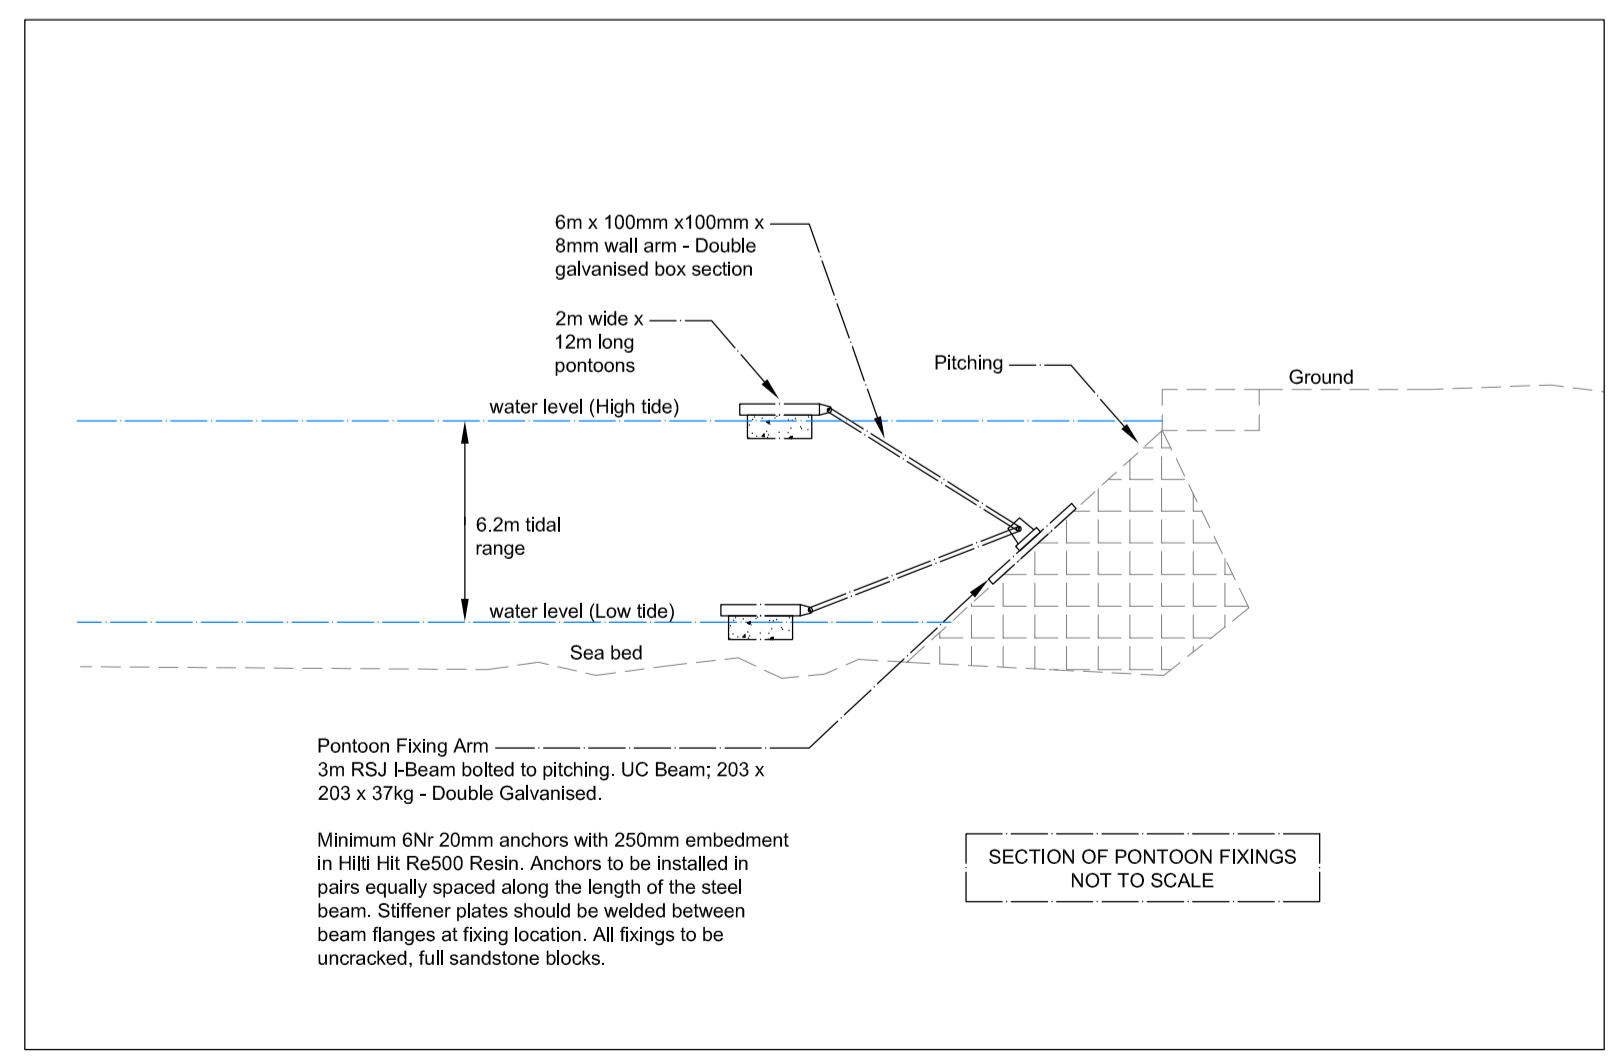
6m x 100mm x100mm x
8mm wall arm - Double
galvanised box section

2m wide x
12m long
pontoons

Pitching

Ground

water level (High tide)

6.2m tidal
range

water level (Low tide)

Sea bed

Pontoon Fixing Arm
3m RSJ I-Beam bolted to pitching. UC Beam; 203 x 203 x 37kg - Double Galvanised.

Minimum 6Nr 20mm anchors with 250mm embedment in Hilti Hit Re500 Resin. Anchors to be installed in pairs equally spaced along the length of the steel beam. Stiffener plates should be welded between beam flanges at fixing location. All fixings to be uncracked, full sandstone blocks.

SECTION OF PONTOON FIXINGS
NOT TO SCALE